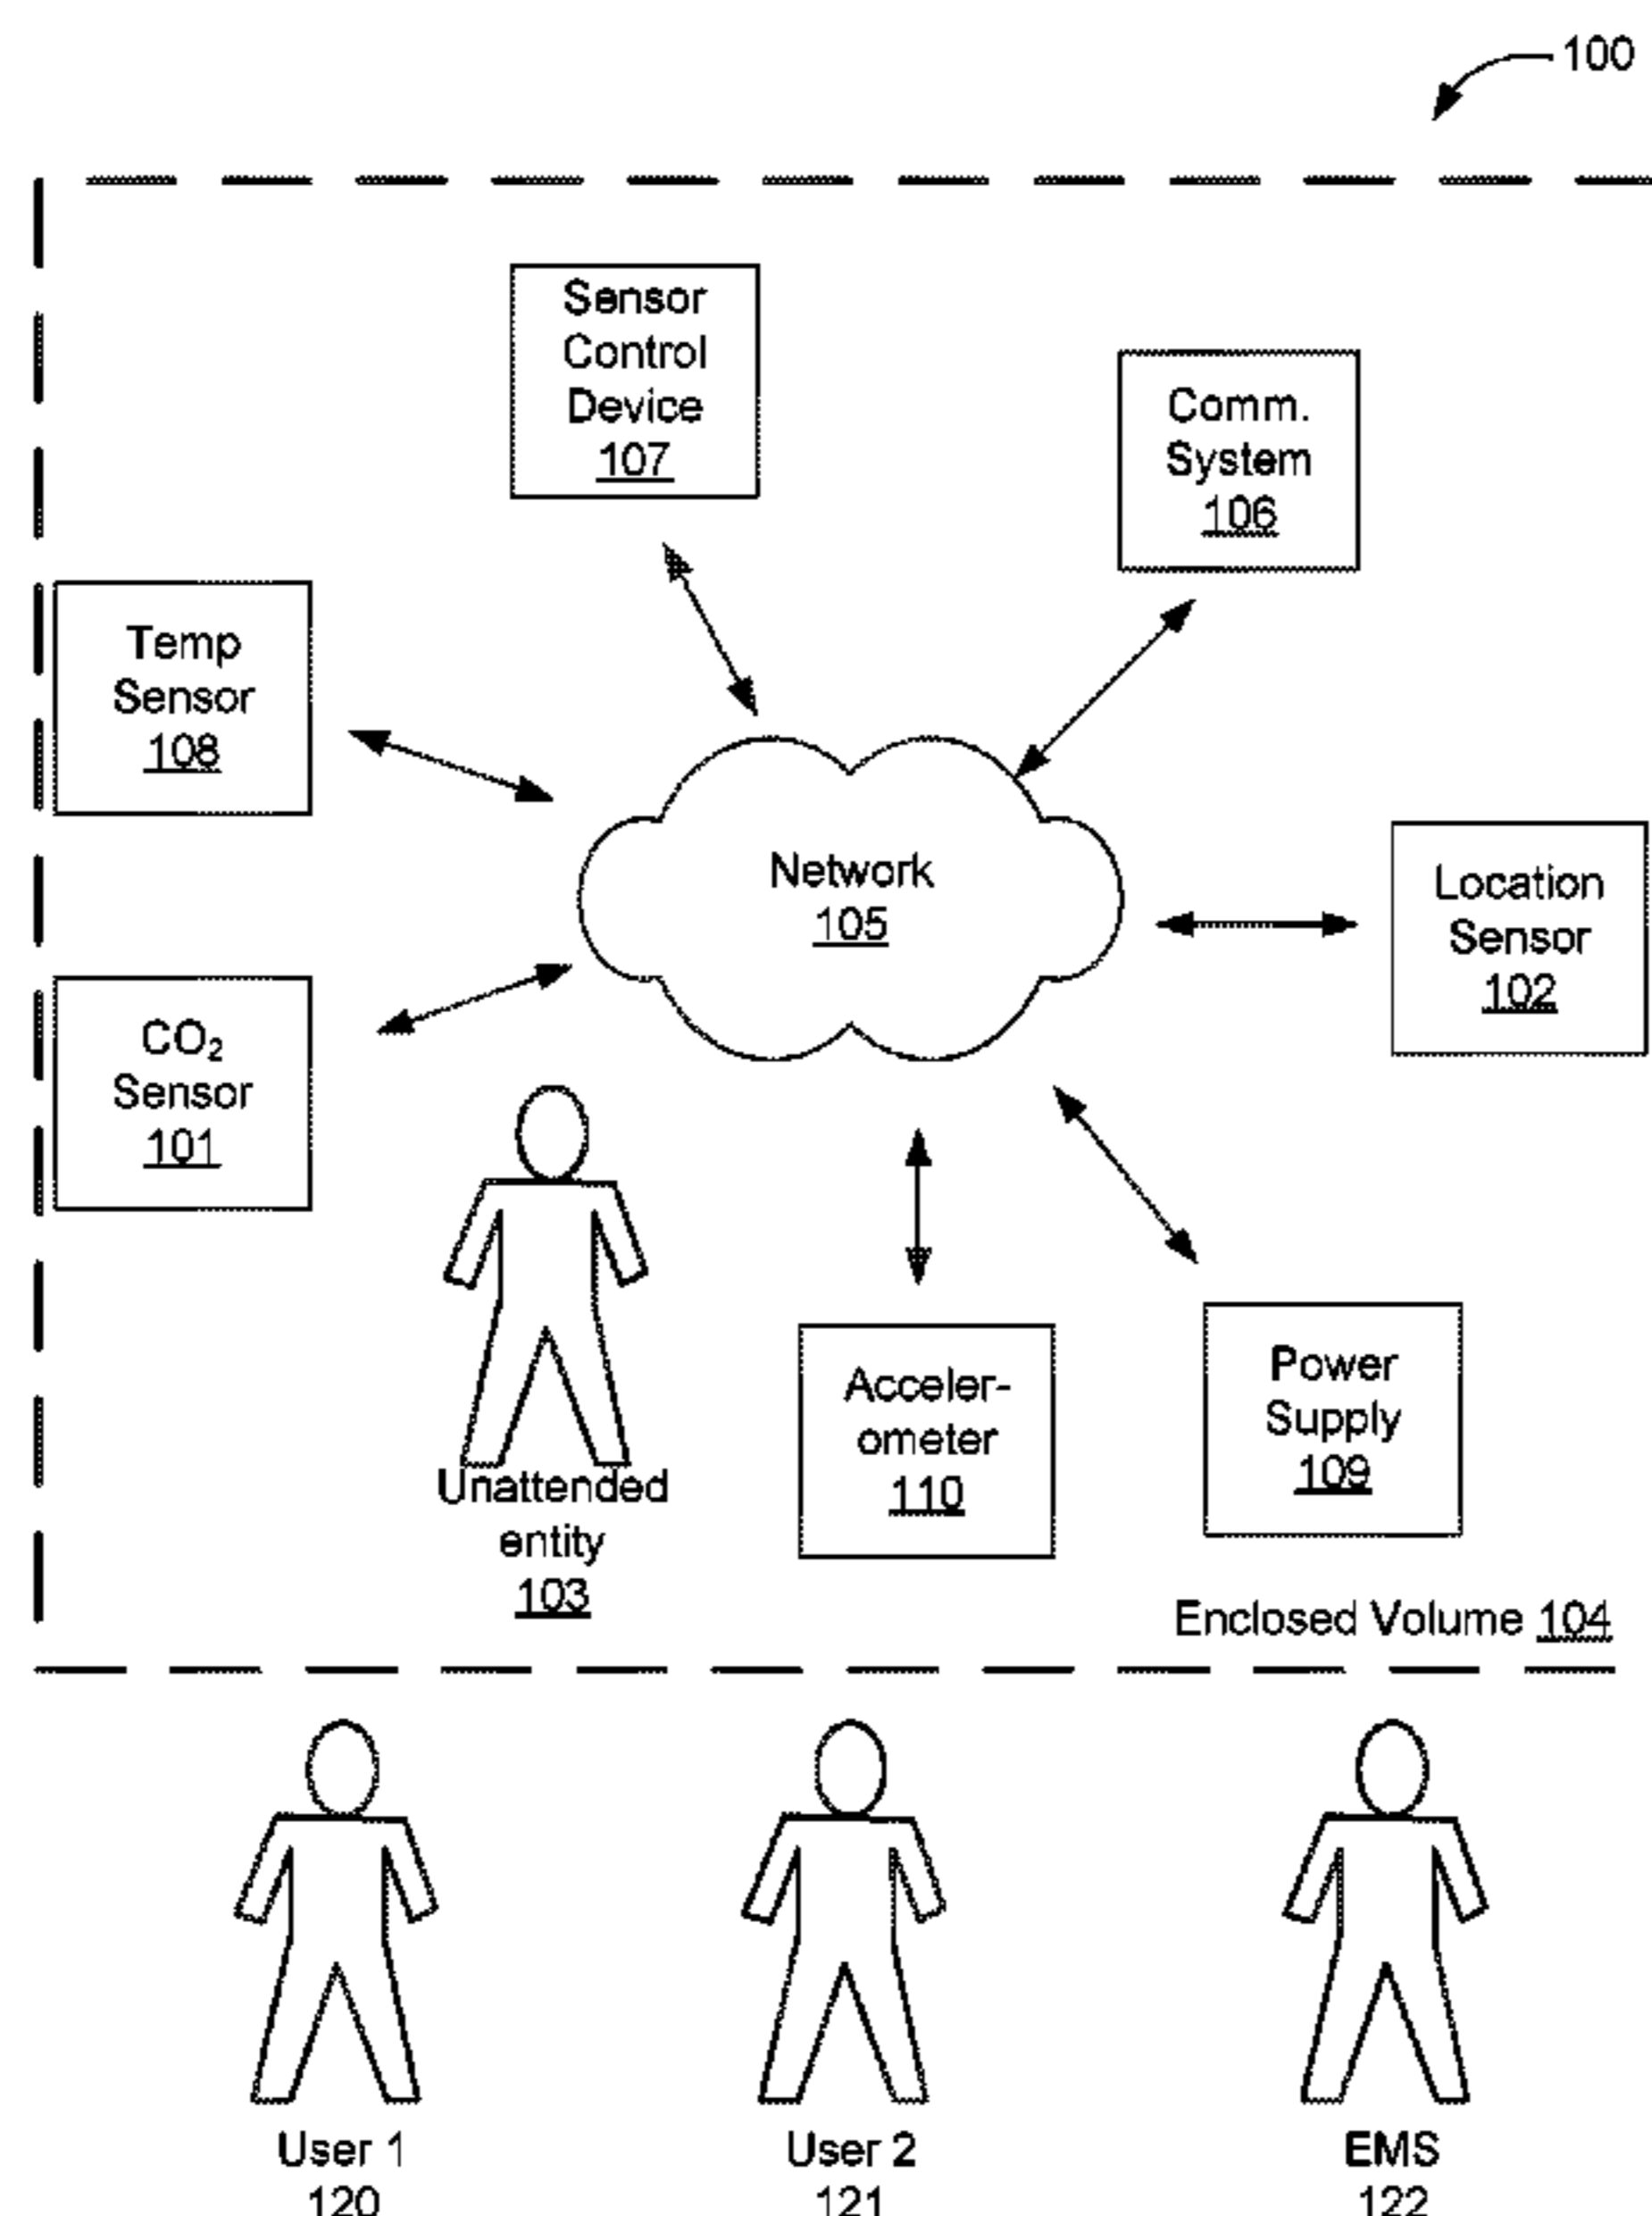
100

Sensor Control Device 107

Comm. System 106

Temp Sensor 108

Network 105

Location Sensor 102

$CO_2$ Sensor 101

Unattended entity 103

Acceler-ometer 110

Power Supply 109

Enclosed Volume 104

User 1 120

User 2 121

EMS 122